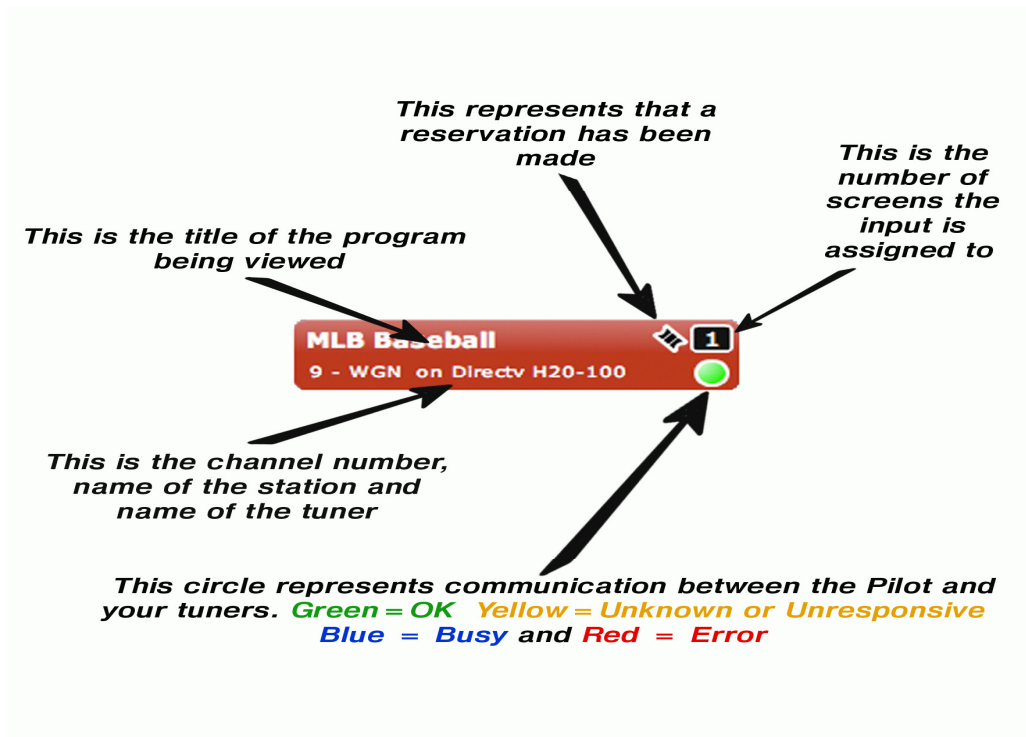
This represents that a reservation has been made

This is the number of screens the input is assigned to

This is the title of the program being viewed

MLB Baseball

1

9 - WGN on Directv H20-100

This is the channel number, name of the station and name of the tuner

This circle represents communication between the Pilot and your tuners. Green = OK Yellow = Unknown or Unresponsive Blue = Busy and Red = Error